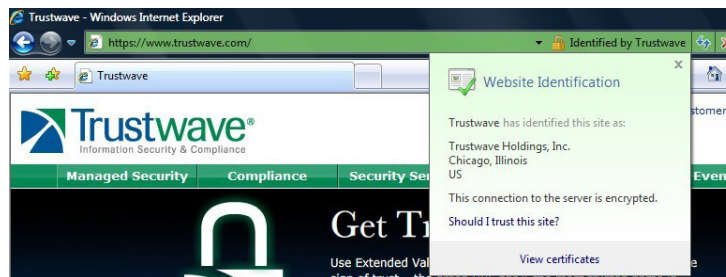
Trustwave - Windows Internet Explorer

https://www.trustwave.com/

Identified by Trustwave

Trustwave

Trustwave®
Information Security & Compliance

Managed Security
Compliance
Security Se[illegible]
Even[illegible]

stomer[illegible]

Get Tr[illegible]

Use Extended Val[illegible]

Website Identification

Trustwave has identified this site as:

Trustwave Holdings, Inc.
Chicago, Illinois
US

This connection to the server is encrypted.

Should I trust this site?

View certificates